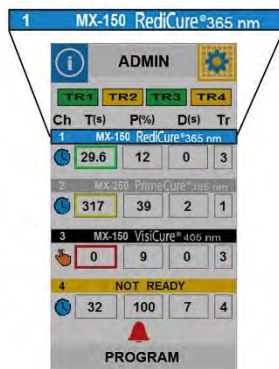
1 MX-150 RediCure®365 nm

ADMIN

TR1 TR2 TR3 TR4

| Ch | T(s) | P(%) | D(s) | Tr |
|---|---|---|---|---|
| 1 MX-150 RediCure®365 nm | | | | |
| | 29.6 | 12 | 0 | 3 |
| 2 MX-250 PrimeCure®385 nm | | | | |
| | 317 | 39 | 2 | 1 |
| 3 MX-150 VisiCure® 405 nm | | | | |
| | 0 | 9 | 0 | 3 |
| 4 NOT READY | | | | |
| | 32 | 100 | 7 | 4 |

PROGRAM